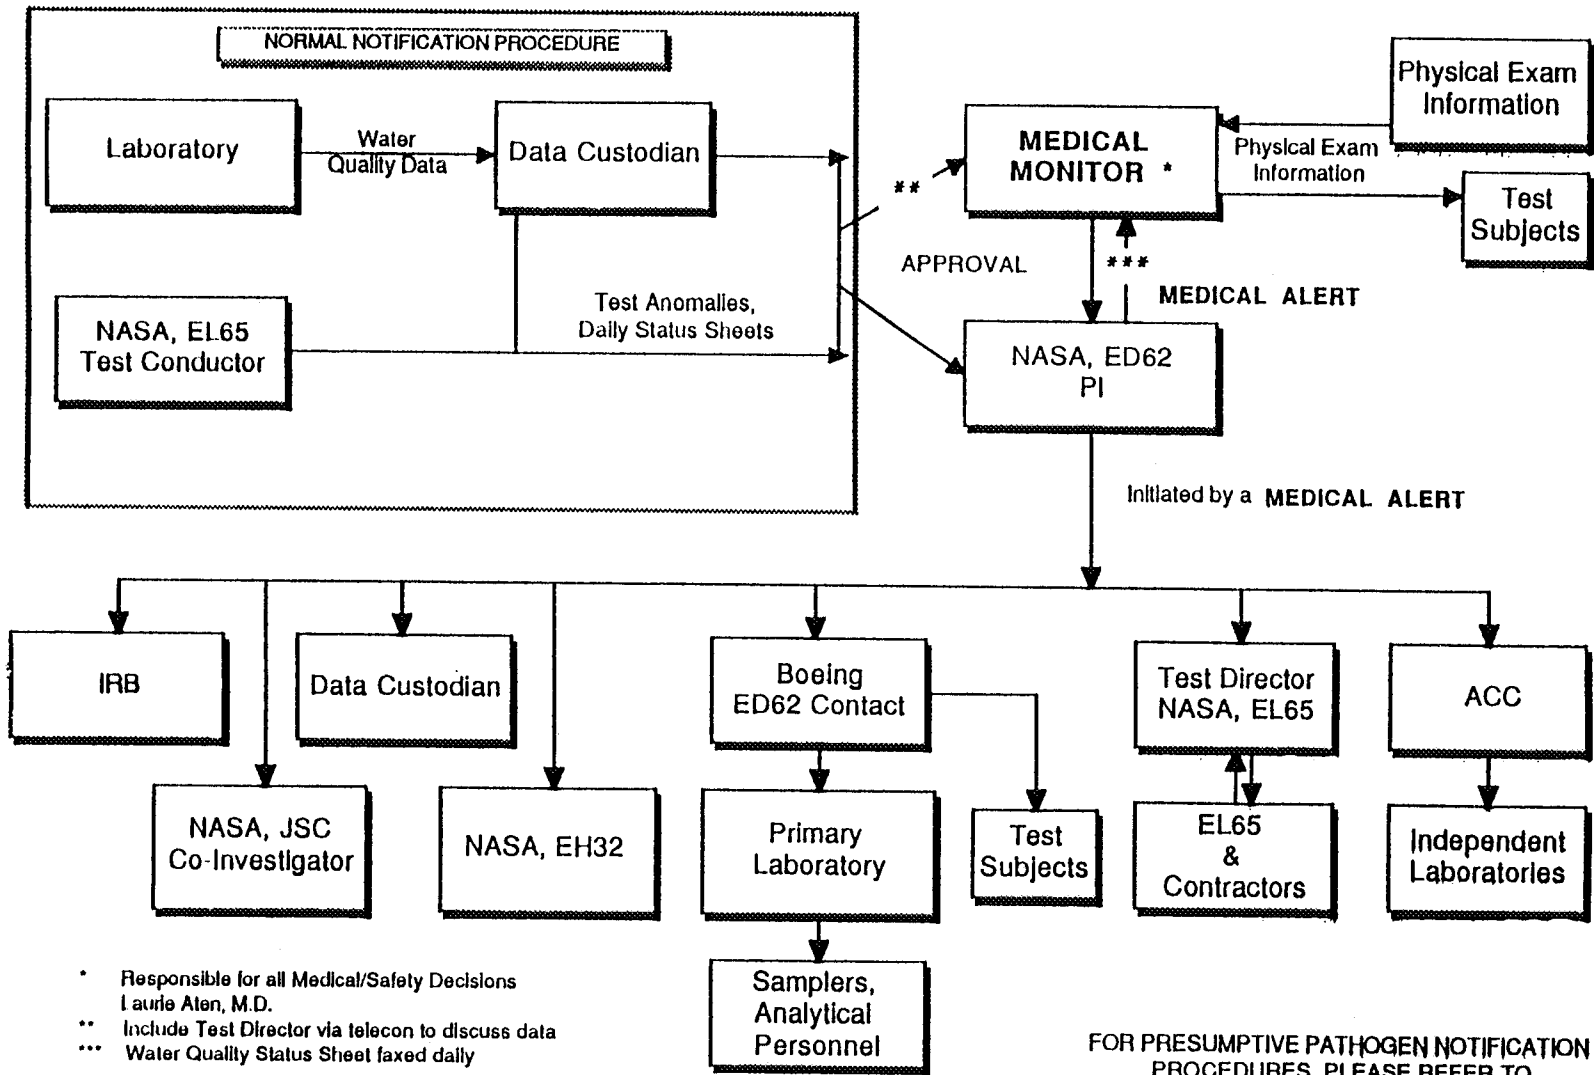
NORMAL NOTIFICATION PROCEDURE

Laboratory

Water Quality Data

Data Custodian

NASA, EL65 Test Conductor

Test Anomalies, Daily Status Sheets

**

APPROVAL

MEDICAL MONITOR *

Physical Exam Information

Physical Exam Information

Test Subjects

***

MEDICAL ALERT

NASA, ED62 PI

Initiated by a MEDICAL ALERT

IRB

Data Custodian

NASA, JSC Co-Investigator

NASA, EH32

Boeing ED62 Contact

Primary Laboratory

Samplers, Analytical Personnel

Test Subjects

Test Director NASA, EL65

EL65 & Contractors

ACC

Independent Laboratories

* Responsible for all Medical/Safety Decisions Laurie Aten, M.D.
** Include Test Director via telecon to discuss data
*** Water Quality Status Sheet faxed daily

FOR PRESUMPTIVE PATHOGEN NOTIFICATION PROCEDURES, PLEASE REFER TO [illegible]